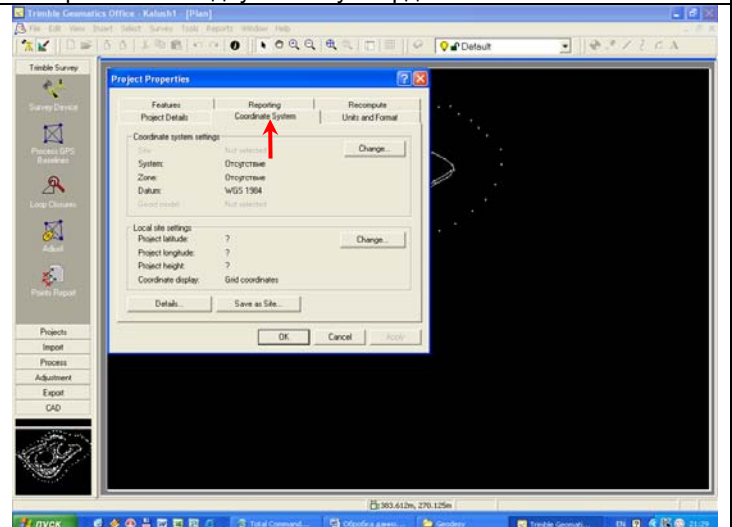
Trimble Geomatics Office - Kalush1 - [Plan]

File Edit View Insert Select Survey Tools Reports Window Help

Default

Trimble Survey

Survey Device

Process GPS Baselines

Loop Closures

Adjust

Points Report

Projects

Import

Process

Adjustment

Export

CAD

Project Properties

Features

Reporting

Recompute

Project Details

Coordinate System

Units and Format

Coordinate system settings

Site: Not selected

System: Отсутствие

Zone: Отсутствие

Datum: WGS 1984

Geoid model: Not selected

Change...

Local site settings

Project latitude: ?

Project longitude: ?

Project height: ?

Coordinate display: Grid coordinates

Change...

Details...

Save as Site...

OK

Cancel

Apply

383.612m, 270.125m

пуск

Total Command...

Обробка даних...

Geodesy

Trimble Geomati...

EN

21:29